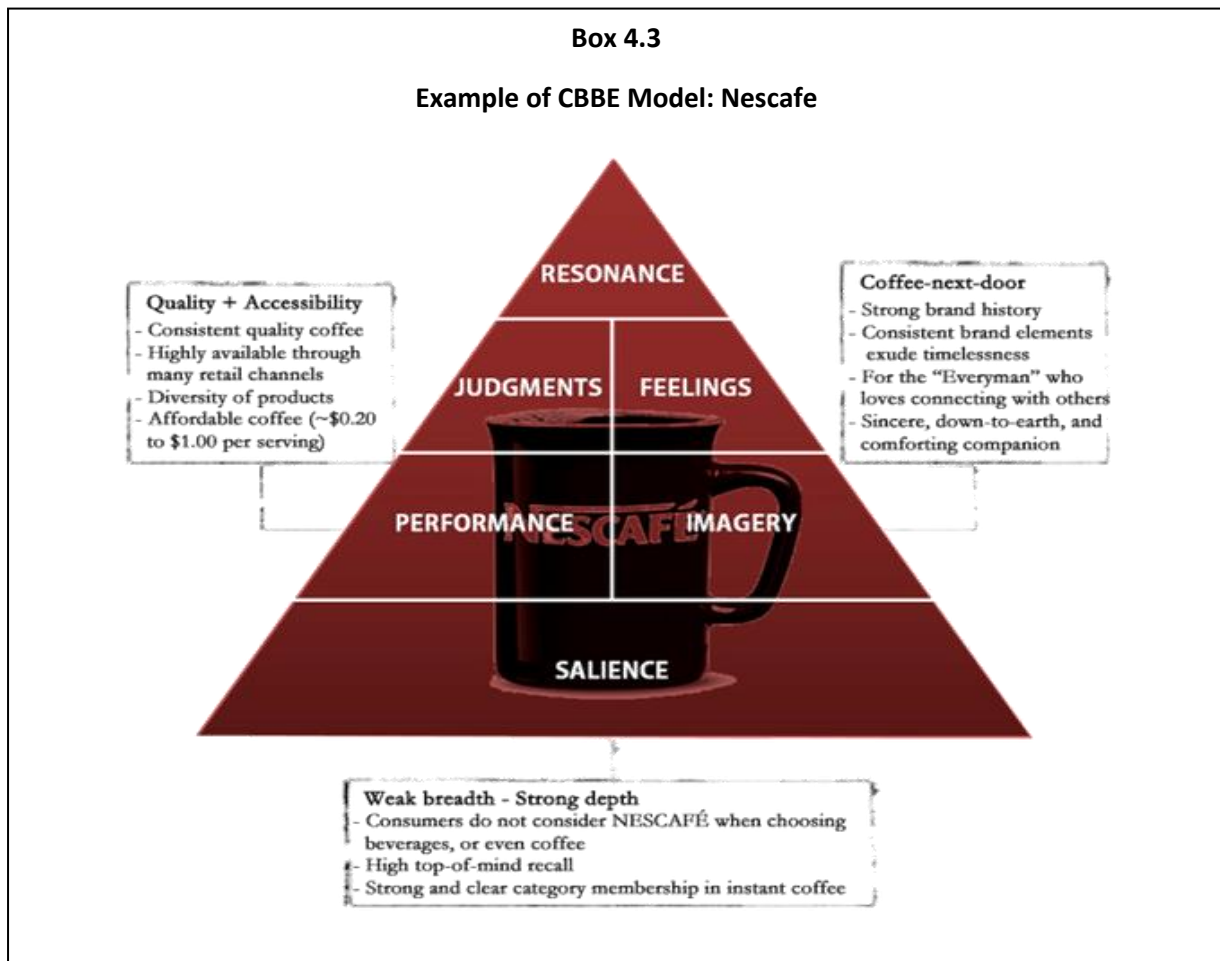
**Box 4.3**

**Example of CBBE Model: Nescafe**

Quality + Accessibility
- Consistent quality coffee
- Highly available through many retail channels
- Diversity of products
- Affordable coffee (~$0.20 to $1.00 per serving)

RESONANCE

JUDGMENTS

FEELINGS

PERFORMANCE

NESCAFÉ

IMAGERY

SALIENCE

Coffee-next-door
- Strong brand history
- Consistent brand elements exude timelessness
- For the "Everyman" who loves connecting with others
- Sincere, down-to-earth, and comforting companion

Weak breadth - Strong depth
- Consumers do not consider NESCAFÉ when choosing beverages, or even coffee
- High top-of-mind recall
- Strong and clear category membership in instant coffee